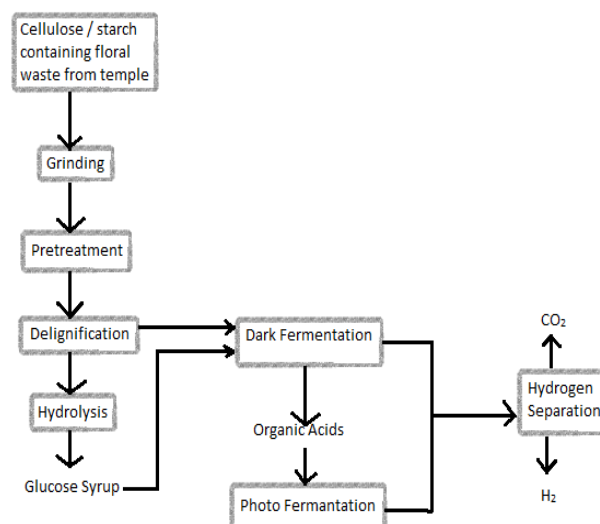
Cellulose / starch containing floral waste from temple

Grinding

Pretreatment

Delignification

Hydrolysis

Glucose Syrup

Dark Fermentation

Organic Acids

Photo Fermantation

$CO_2$

Hydrogen Separation

$H_2$